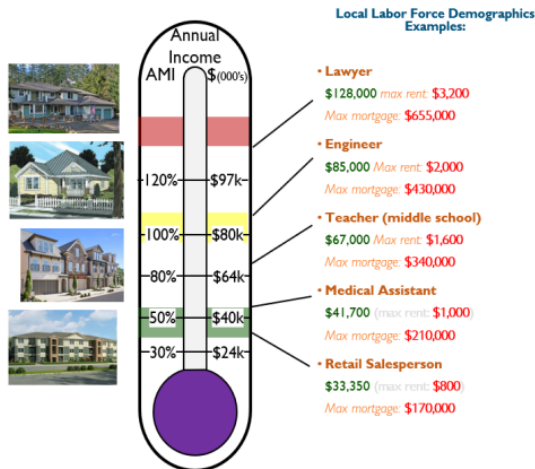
Annual Income
AMI $(000's)
120% $97k
100% $80k
80% $64k
50% $40k
30% $24k

Local Labor Force Demographics Examples:

• Lawyer
$128,000 max rent: $3,200
Max mortgage: $655,000

• Engineer
$85,000 Max rent: $2,000
Max mortgage: $430,000

• Teacher (middle school)
$67,000 Max rent: $1,600
Max mortgage: $340,000

• Medical Assistant
$41,700 (max rent: $1,000)
Max mortgage: $210,000

• Retail Salesperson
$33,350 (max rent: $800)
Max mortgage: $170,000